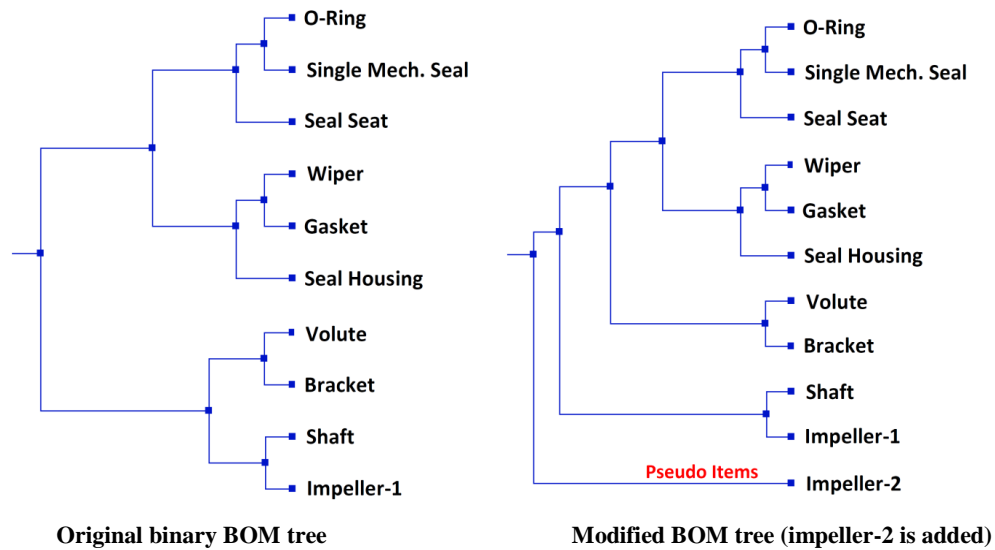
O-Ring
Single Mech. Seal
Seal Seat
Wiper
Gasket
Seal Housing
Volute
Bracket
Shaft
Impeller-1

Original binary BOM tree

O-Ring
Single Mech. Seal
Seal Seat
Wiper
Gasket
Seal Housing
Volute
Bracket
Shaft
Impeller-1
Pseudo Items
Impeller-2

Modified BOM tree (impeller-2 is added)